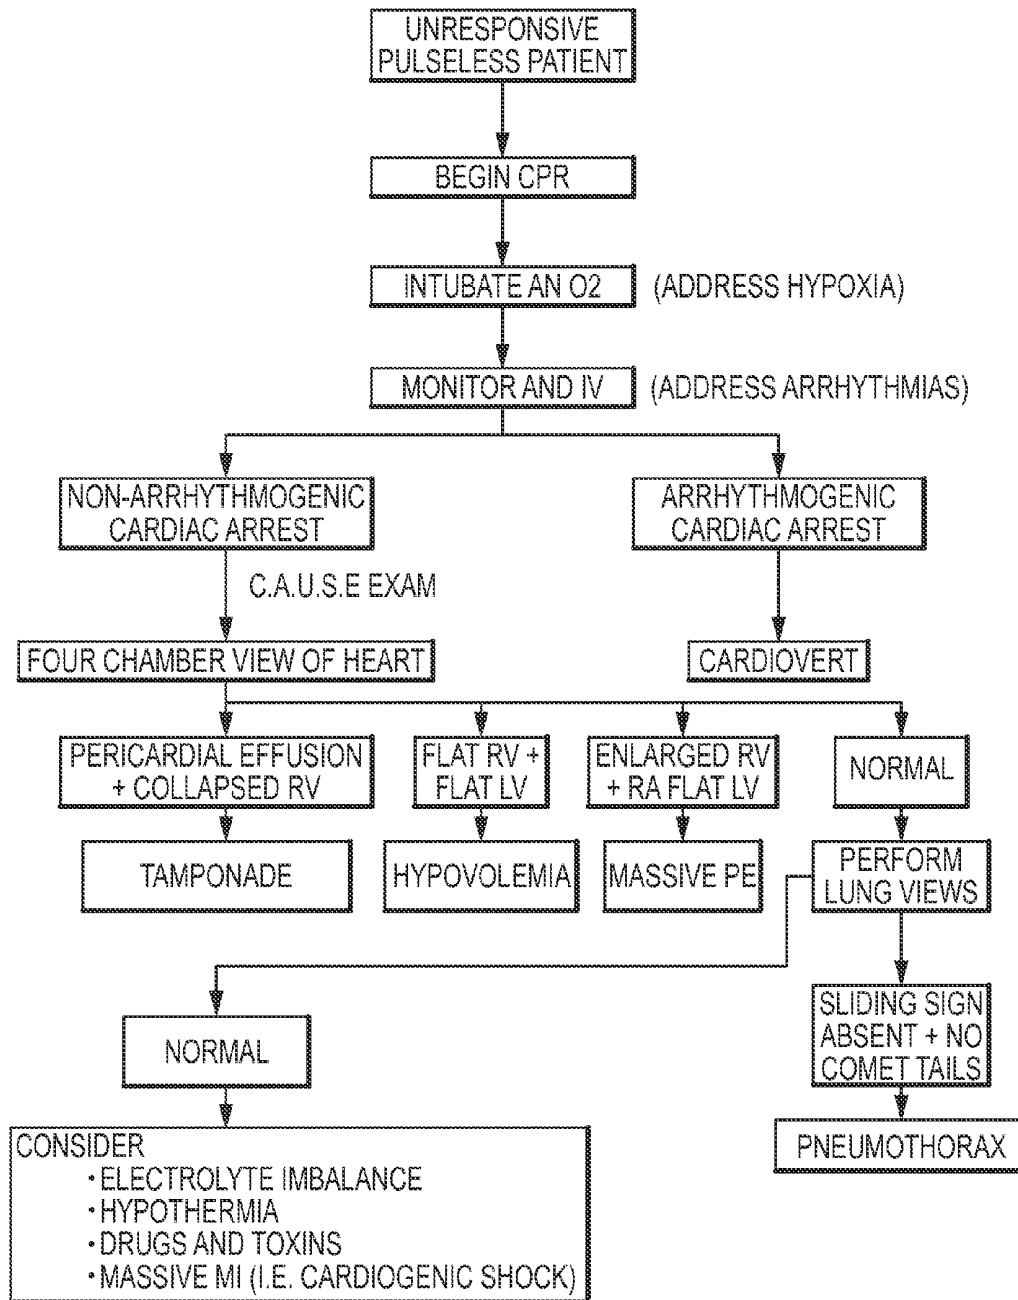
UNRESPONSIVE PULSELESS PATIENT

BEGIN CPR

INTUBATE AN O2 (ADDRESS HYPOXIA)

MONITOR AND IV (ADDRESS ARRHYTHMIAS)

NON-ARRHYTHMOGENIC CARDIAC ARREST

ARRHYTHMOGENIC CARDIAC ARREST

C.A.U.S.E EXAM

FOUR CHAMBER VIEW OF HEART

CARDIOVERT

PERICARDIAL EFFUSION + COLLAPSED RV

FLAT RV + FLAT LV

ENLARGED RV + RA FLAT LV

NORMAL

TAMPONADE

HYPOVOLEMIA

MASSIVE PE

PERFORM LUNG VIEWS

NORMAL

SLIDING SIGN ABSENT + NO COMET TAILS

PNEUMOTHORAX

CONSIDER
• ELECTROLYTE IMBALANCE
• HYPOTHERMIA
• DRUGS AND TOXINS
• MASSIVE MI (I.E. CARDIOGENIC SHOCK)